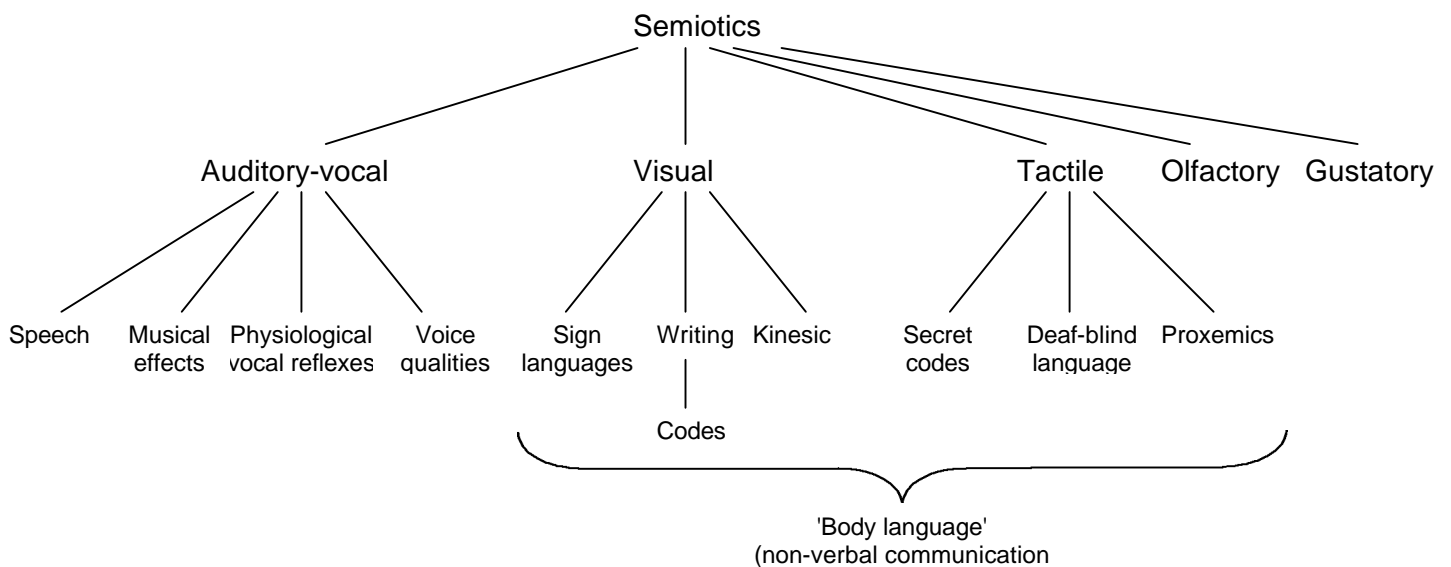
Semiotics

Auditory-vocal

Visual

Tactile

Olfactory

Gustatory

Speech

Musical effects

Physiological vocal reflexes

Voice qualities

Sign languages

Writing

Codes

Kinesic

Secret codes

Deaf-blind language

Proxemics

'Body language' (non-verbal communication